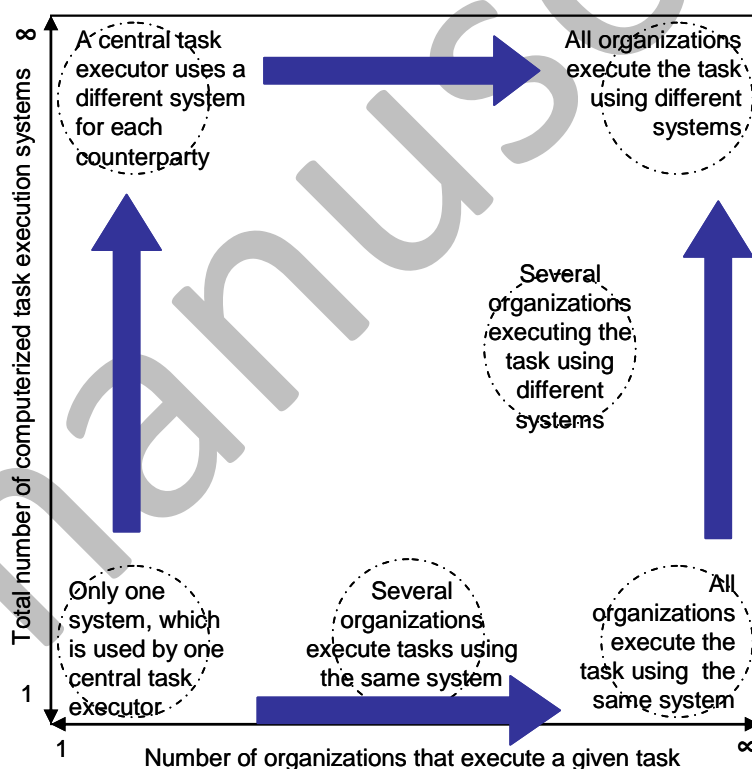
Total number of computerized task execution systems

∞

1

A central task executor uses a different system for each counterparty

All organizations execute the task using different systems

Several organizations executing the task using different systems

Only one system, which is used by one central task executor

Several organizations execute tasks using the same system

All organizations execute the task using the same system

1

Number of organizations that execute a given task

∞

Manus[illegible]